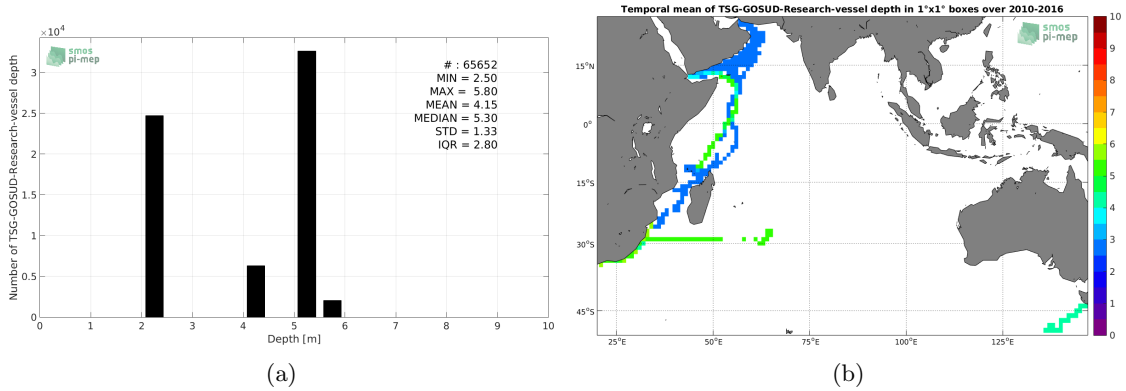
$\times10^4$

smos pi-mep

# : 65652
MIN = 2.50
MAX = 5.80
MEAN = 4.15
MEDIAN = 5.30
STD = 1.33
IQR = 2.80

Number of TSG-GOSUD-Research-vessel depth

3
2.5
2
1.5
1
0.5
0

0 1 2 3 4 5 6 7 8 9 10

Depth [m]

(a)

Temporal mean of TSG-GOSUD-Research-vessel depth in 1°x1° boxes over 2010-2016

smos pi-mep

15°N
0°
15°S
30°S
45°S

25°E 50°E 75°E 100°E 125°E

10
9
8
7
6
5
4
3
2
1
0

(b)